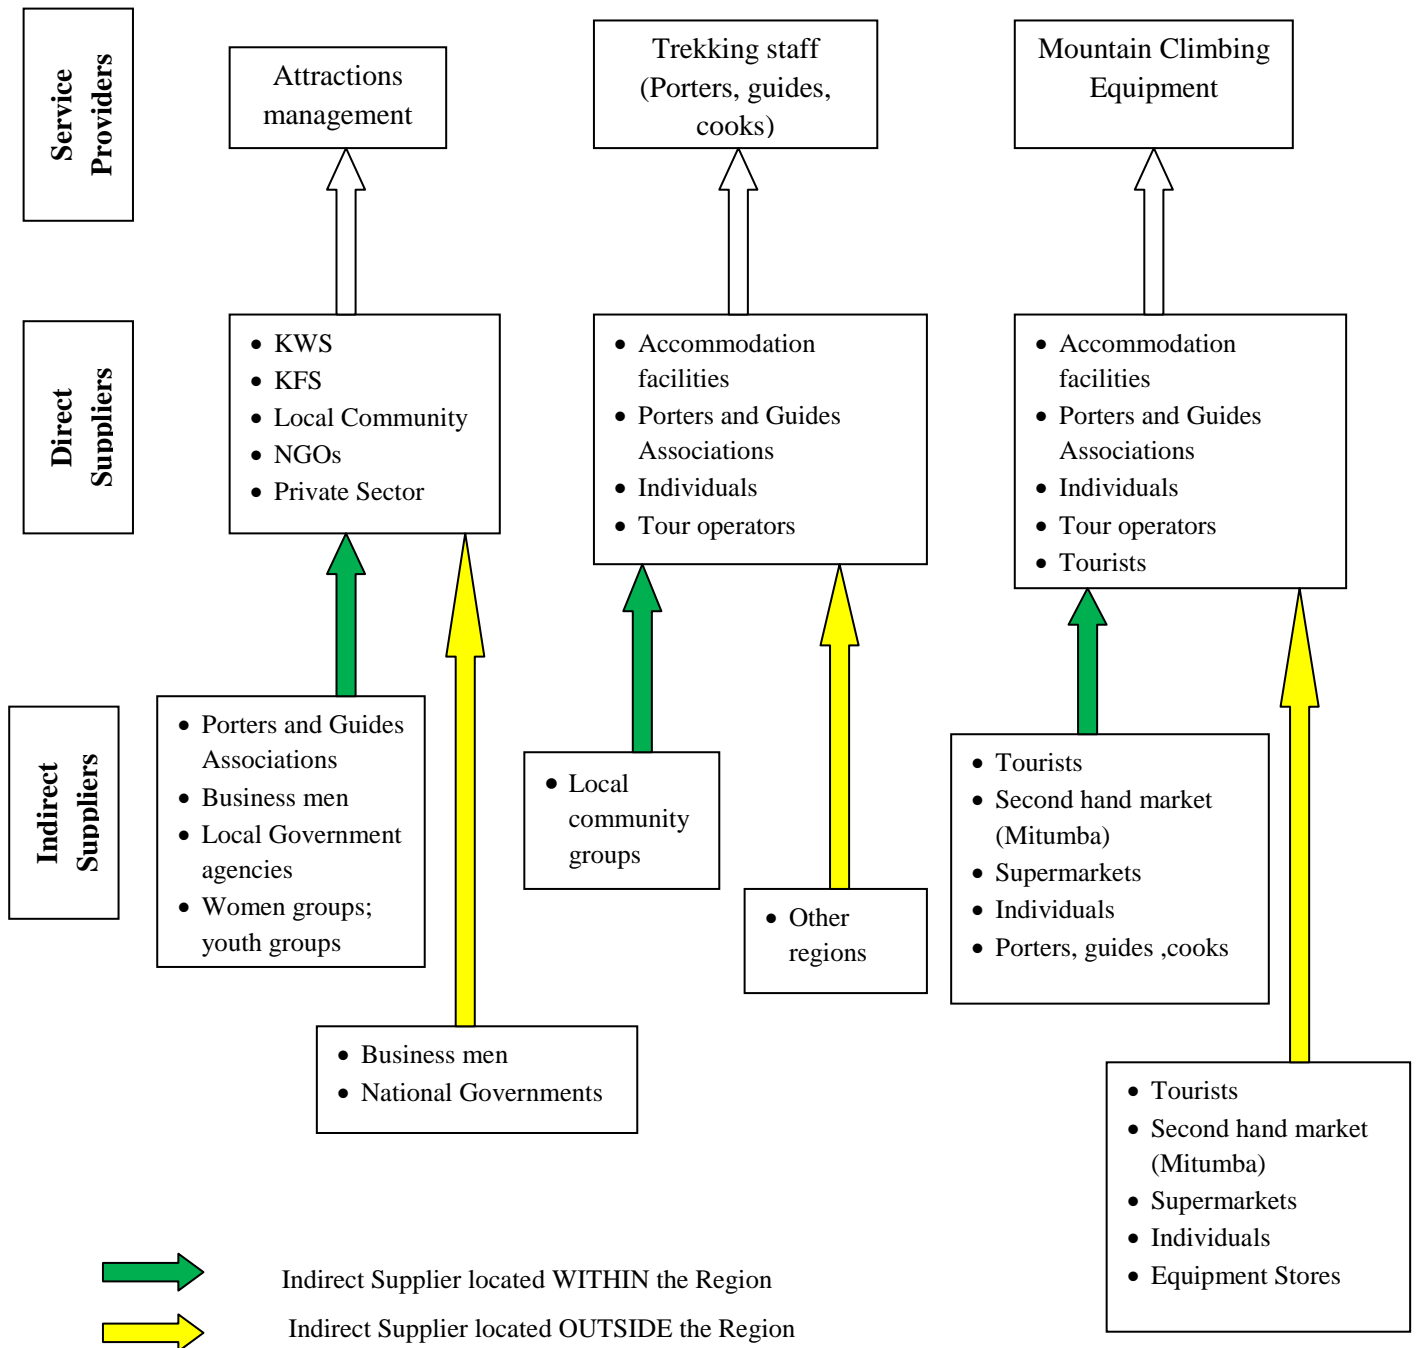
Service Providers

Attractions management

Trekking staff (Porters, guides, cooks)

Mountain Climbing Equipment

Direct Suppliers

- KWS
- KFS
- Local Community
- NGOs
- Private Sector

- Accommodation facilities
- Porters and Guides Associations
- Individuals
- Tour operators

- Accommodation facilities
- Porters and Guides Associations
- Individuals
- Tour operators
- Tourists

Indirect Suppliers

- Porters and Guides Associations
- Business men
- Local Government agencies
- Women groups; youth groups

- Local community groups

- Other regions

- Tourists
- Second hand market (Mitumba)
- Supermarkets
- Individuals
- Porters, guides ,cooks

- Business men
- National Governments

- Tourists
- Second hand market (Mitumba)
- Supermarkets
- Individuals
- Equipment Stores

Indirect Supplier located WITHIN the Region

Indirect Supplier located OUTSIDE the Region